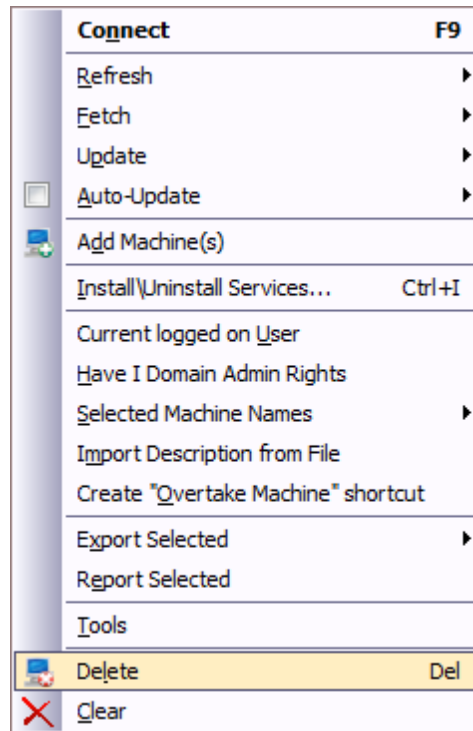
Connect F9
Refresh
Fetch
Update
Auto-Update
Add Machine(s)
Install\Uninstall Services... Ctrl+I
Current logged on User
Have I Domain Admin Rights
Selected Machine Names
Import Description from File
Create "Overtake Machine" shortcut
Export Selected
Report Selected
Tools
Delete Del
Clear